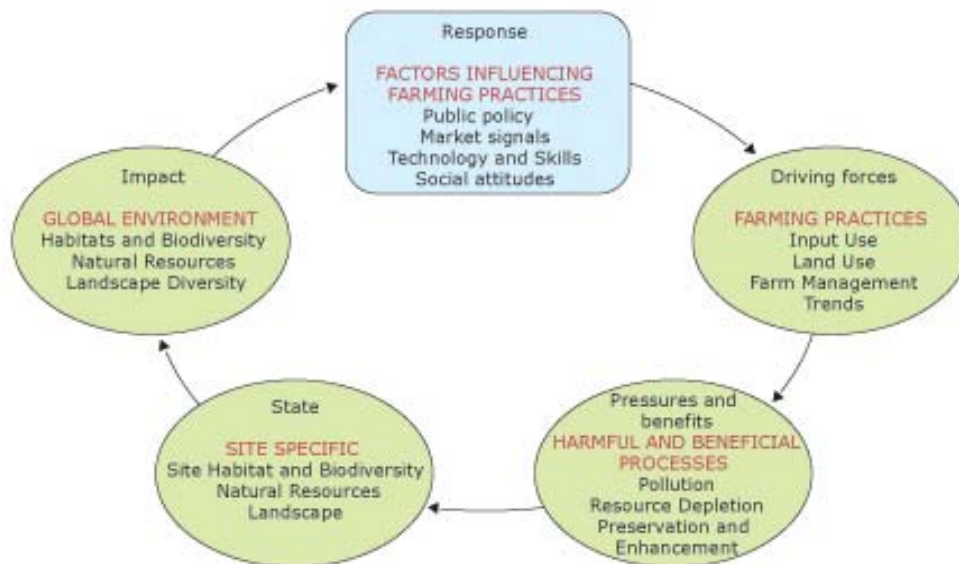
Response

FACTORS INFLUENCING FARMING PRACTICES
Public policy
Market signals
Technology and Skills
Social attitudes

Driving forces

FARMING PRACTICES
Input Use
Land Use
Farm Management
Trends

Pressures and benefits
HARMFUL AND BENEFICIAL PROCESSES
Pollution
Resource Depletion
Preservation and Enhancement

State

SITE SPECIFIC
Site Habitat and Biodiversity
Natural Resources
Landscape

Impact

GLOBAL ENVIRONMENT
Habitats and Biodiversity
Natural Resources
Landscape Diversity